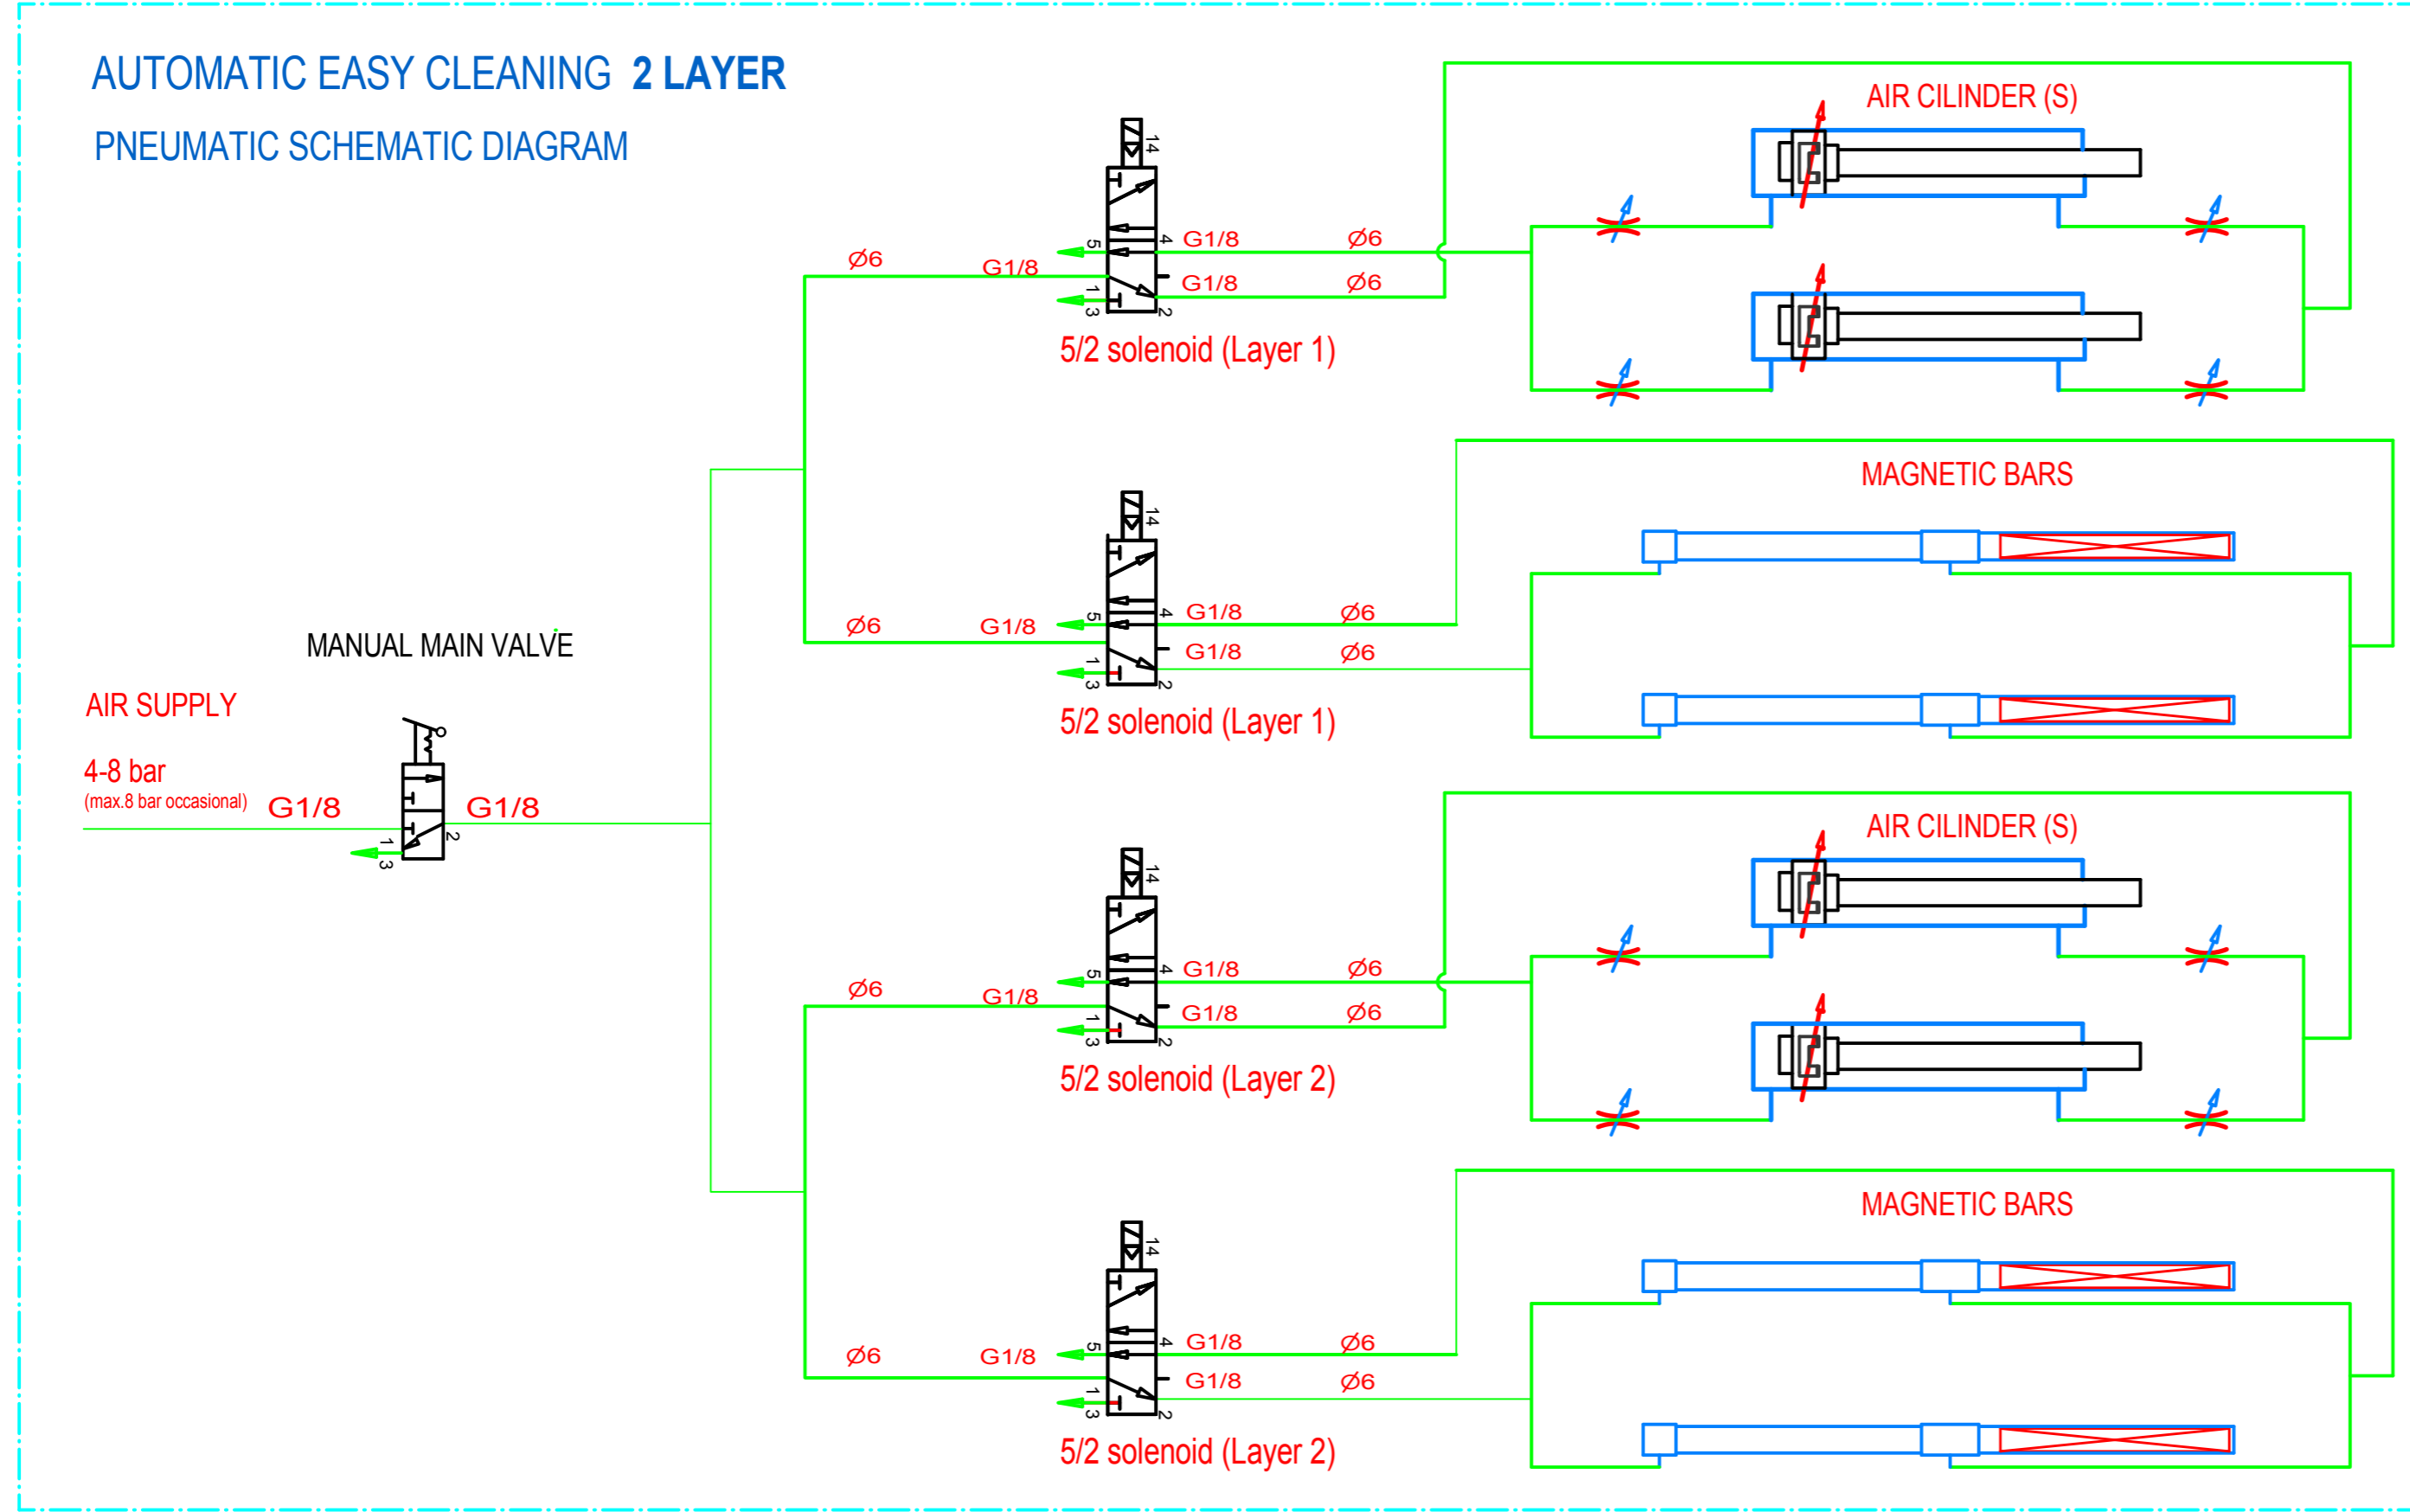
AUTOMATIC EASY CLEANING **2 LAYER**

PNEUMATIC SCHEMATIC DIAGRAM

AIR CILINDER (S)

14
5 4
1 2
3
Ø6 G1/8
G1/8 Ø6
G1/8 Ø6
5/2 solenoid (Layer 1)

MAGNETIC BARS

14
5 4
1 2
3
Ø6 G1/8
G1/8 Ø6
G1/8 Ø6
5/2 solenoid (Layer 1)

MANUAL MAIN VALVE

AIR SUPPLY

4-8 bar
(max.8 bar occasional)
G1/8
G1/8
1 2
3

AIR CILINDER (S)

14
5 4
1 2
3
Ø6 G1/8
G1/8 Ø6
G1/8 Ø6
5/2 solenoid (Layer 2)

MAGNETIC BARS

14
5 4
1 2
3
Ø6 G1/8
G1/8 Ø6
G1/8 Ø6
5/2 solenoid (Layer 2)